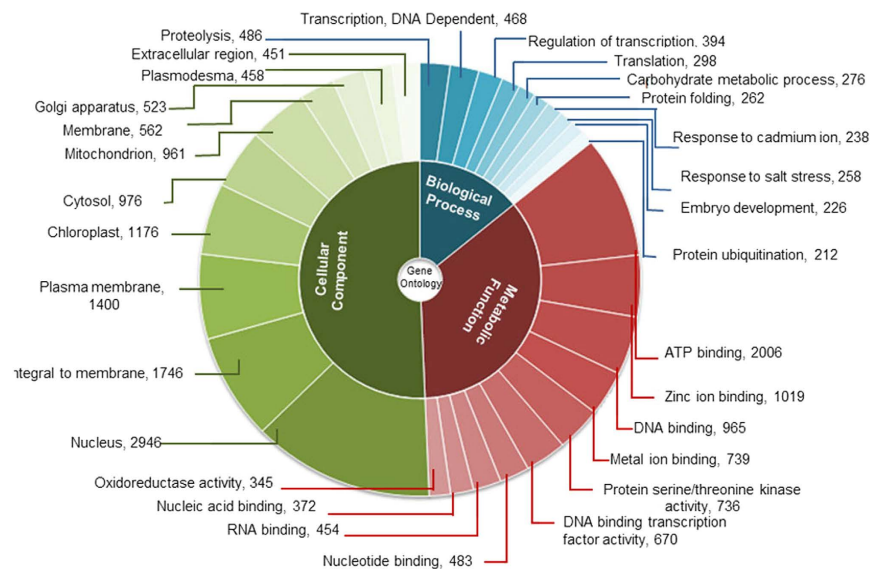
Transcription, DNA Dependent, 468
Proteolysis, 486
Extracellular region, 451
Regulation of transcription, 394
Translation, 298
Plasmodesma, 458
Carbohydrate metabolic process, 276
Golgi apparatus, 523
Protein folding, 262
Membrane, 562
Response to cadmium ion, 238
Mitochondrion, 961
Response to salt stress, 258
Cytosol, 976
Embryo development, 226
Chloroplast, 1176
Protein ubiquitination, 212
Plasma membrane, 1400
Integral to membrane, 1746
ATP binding, 2006
Zinc ion binding, 1019
Nucleus, 2946
DNA binding, 965
Metal ion binding, 739
Oxidoreductase activity, 345
Protein serine/threonine kinase activity, 736
Nucleic acid binding, 372
RNA binding, 454
DNA binding transcription factor activity, 670
Nucleotide binding, 483
Biological Process
Cellular Component
Gene Ontology
Metabolic Function